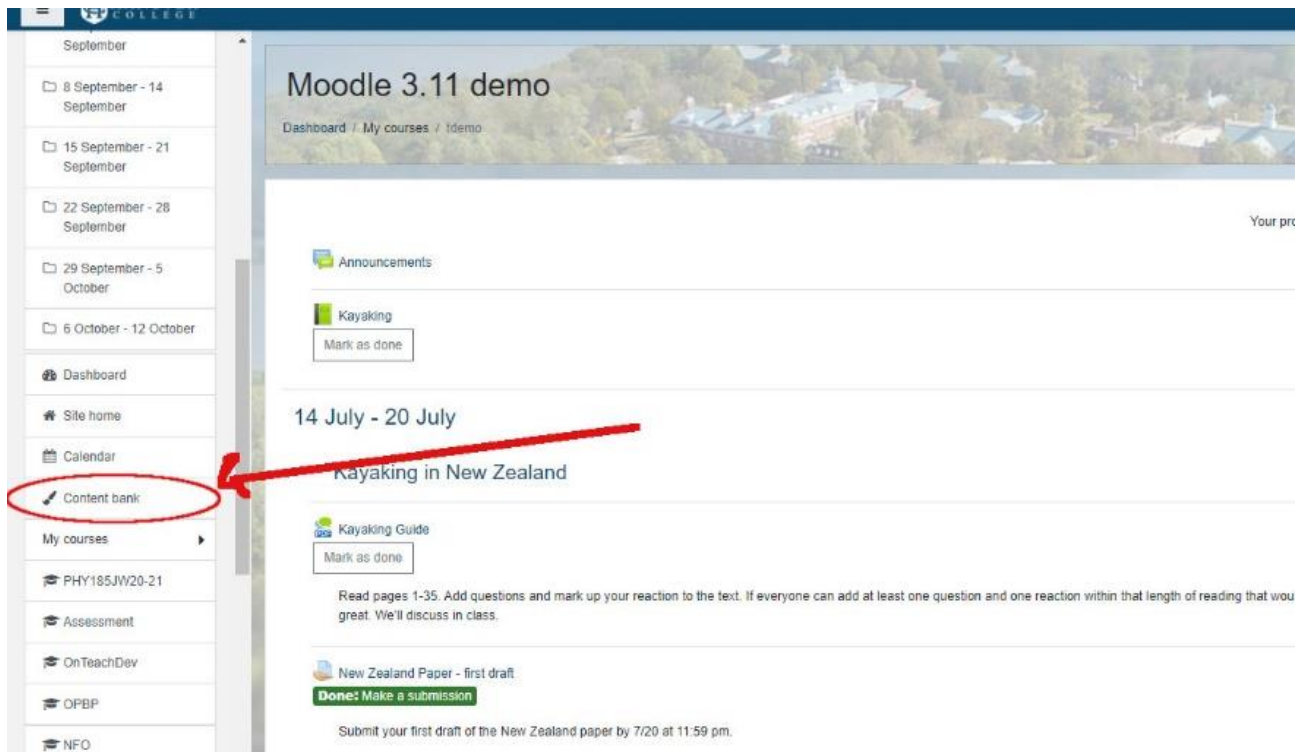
COLLEGE

September

8 September - 14 September

15 September - 21 September

22 September - 28 September

29 September - 5 October

6 October - 12 October

Dashboard

Site home

Calendar

Content bank

My courses

PHY185JW20-21

Assessment

OnTeachDev

OPBP

NFO

Moodle 3.11 demo

Dashboard / My courses / tdemo

Your pro

Announcements

Kayaking

Mark as done

14 July - 20 July

Kayaking in New Zealand

Kayaking Guide

Mark as done

Read pages 1-35. Add questions and mark up your reaction to the text. If everyone can add at least one question and one reaction within that length of reading that wou great. We'll discuss in class.

New Zealand Paper - first draft

Done: Make a submission

Submit your first draft of the New Zealand paper by 7/20 at 11:59 pm.